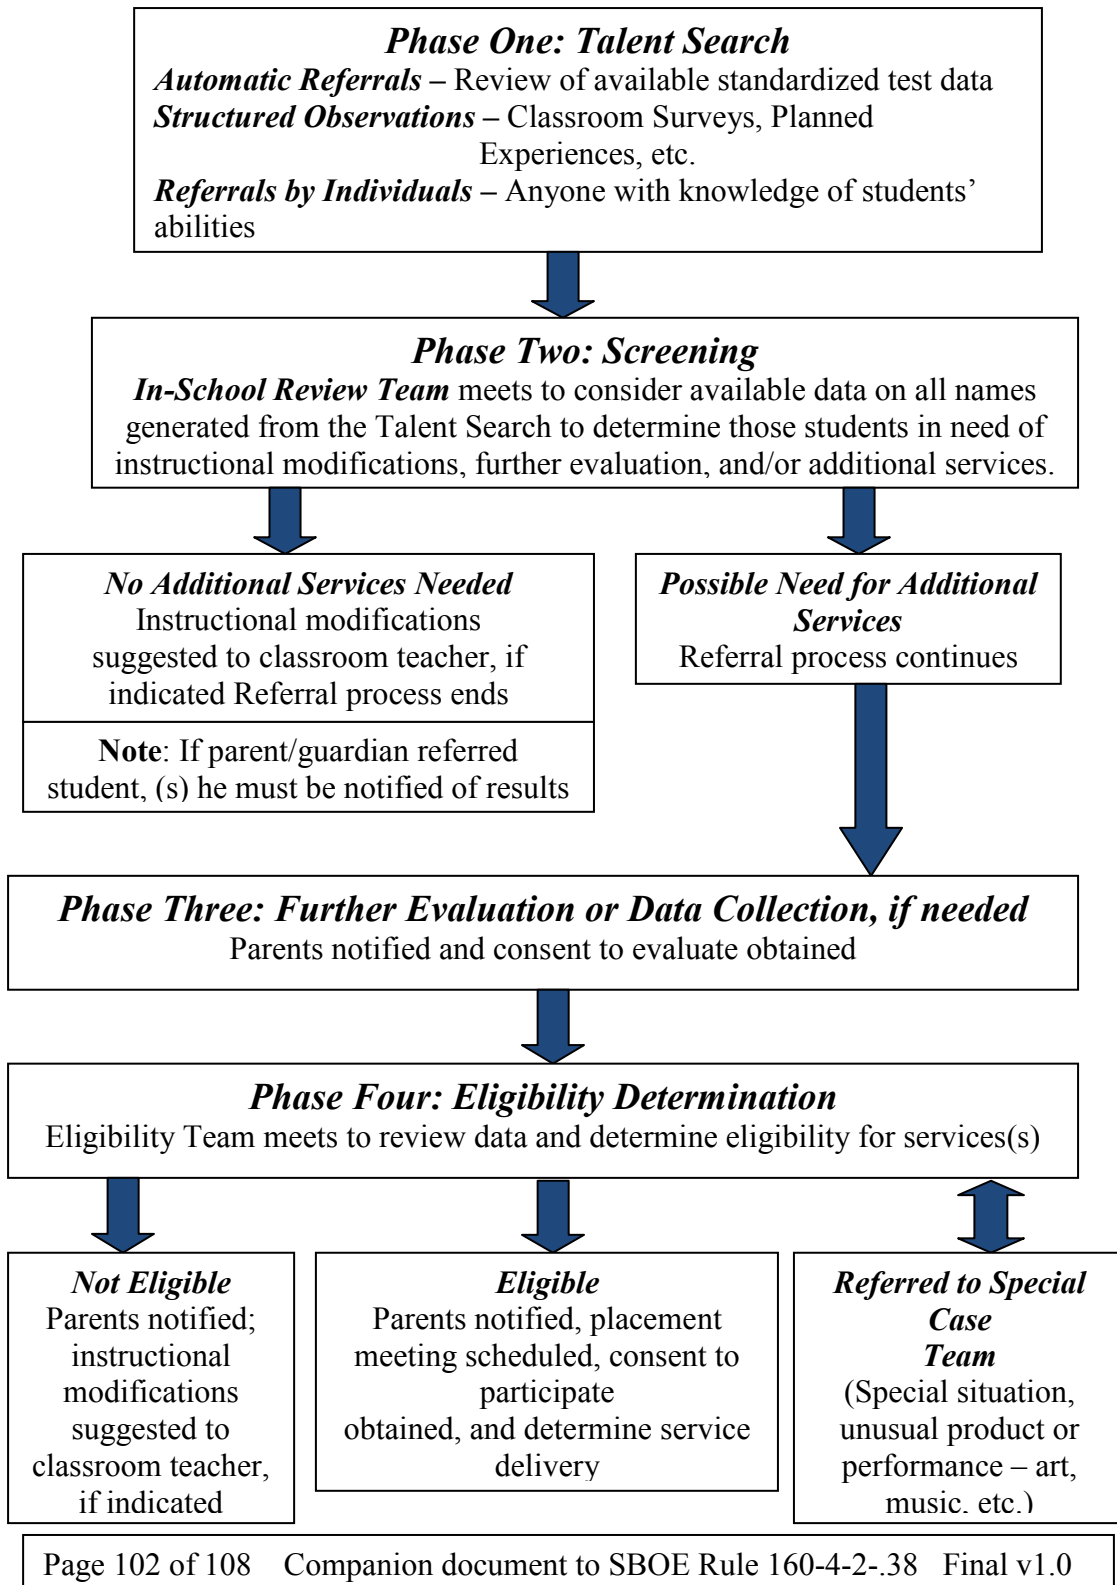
Phase One: Talent Search

Automatic Referrals – Review of available standardized test data

Structured Observations – Classroom Surveys, Planned Experiences, etc.

Referrals by Individuals – Anyone with knowledge of students' abilities

Phase Two: Screening

In-School Review Team meets to consider available data on all names generated from the Talent Search to determine those students in need of instructional modifications, further evaluation, and/or additional services.

No Additional Services Needed

Instructional modifications suggested to classroom teacher, if indicated Referral process ends

Note: If parent/guardian referred student, (s) he must be notified of results

Possible Need for Additional Services

Referral process continues

Phase Three: Further Evaluation or Data Collection, if needed

Parents notified and consent to evaluate obtained

Phase Four: Eligibility Determination

Eligibility Team meets to review data and determine eligibility for services(s)

Not Eligible

Parents notified; instructional modifications suggested to classroom teacher, if indicated

Eligible

Parents notified, placement meeting scheduled, consent to participate obtained, and determine service delivery

Referred to Special Case Team

(Special situation, unusual product or performance – art, music, etc.)

Page 102 of 108 Companion document to SBOE Rule 160-4-2-.38 Final v1.0